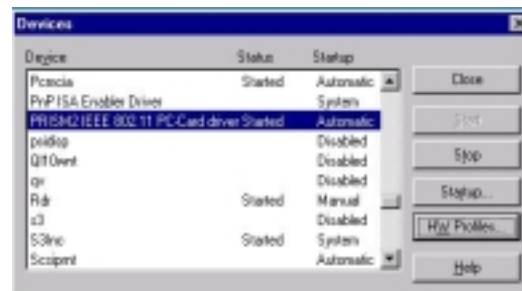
Devices

| Device | Status | Startup |
|---|---|---|
| Pcmcia | Started | Automatic |
| PnP ISA Enabler Driver | | System |
| PRISM2 IEEE 802.11 PC-Card driver | Started | Automatic |
| psidisp | | Disabled |
| Ql10wnt | | Disabled |
| qv | | Disabled |
| Rdr | Started | Manual |
| s3 | | Disabled |
| S3inc | Started | System |
| Scsiprnt | | Automatic |

Close
Start
Stop
Startup...
HW Profiles...
Help